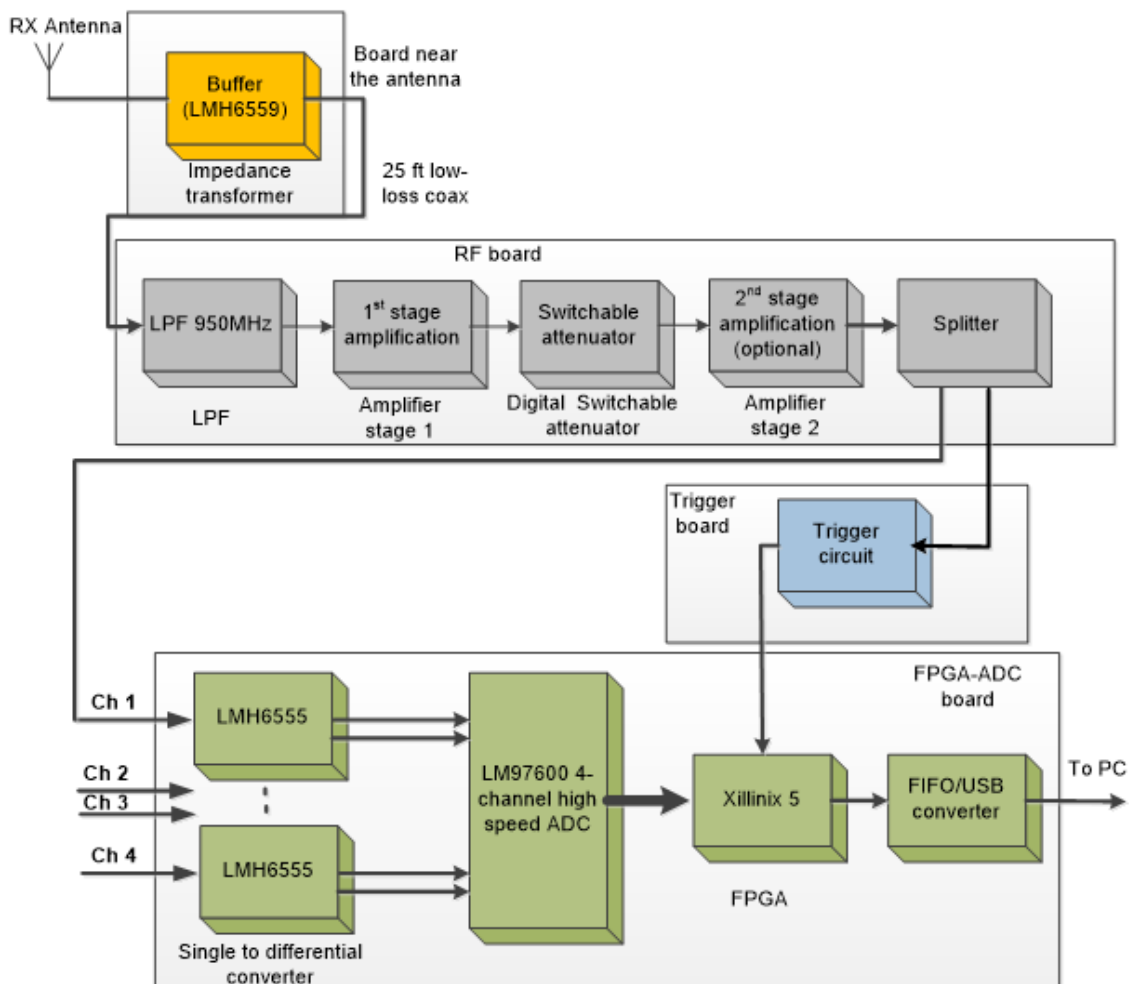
RX Antenna

Buffer (LMH6559)

Impedance transformer

Board near the antenna

25 ft low-loss coax

RF board

LPF 950MHz

LPF

$1^{st}$ stage amplification

Amplifier stage 1

Switchable attenuator

Digital Switchable attenuator

$2^{nd}$ stage amplification (optional)

Amplifier stage 2

Splitter

Trigger board

Trigger circuit

FPGA-ADC board

Ch 1

LMH6555

Ch 2

Ch 3

Ch 4

LMH6555

Single to differential converter

LM97600 4-channel high speed ADC

Xillinix 5

FPGA

FIFO/USB converter

To PC